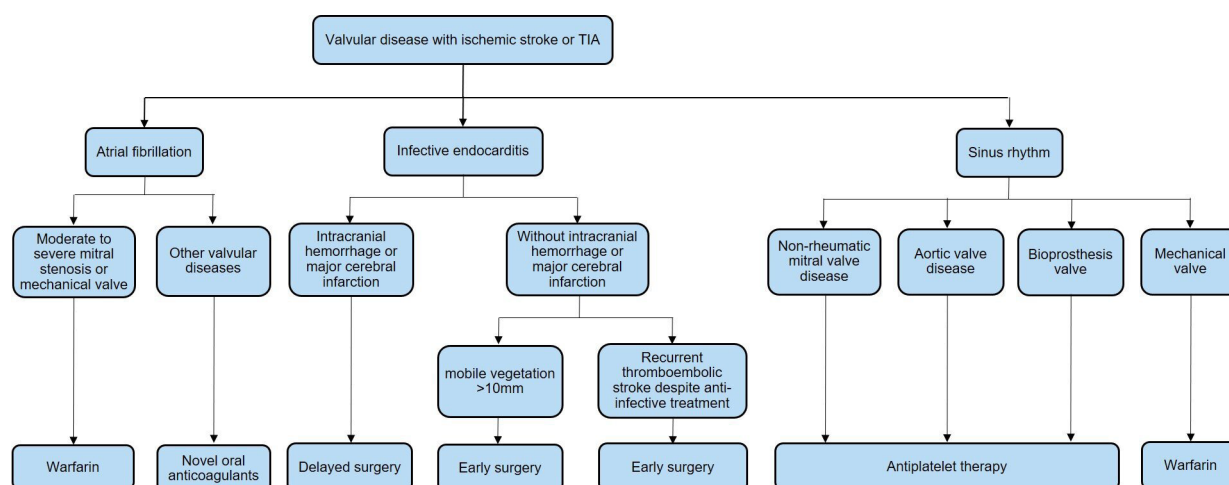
Valvular disease with ischemic stroke or TIA

Atrial fibrillation

Infective endocarditis

Sinus rhythm

Moderate to severe mitral stenosis or mechanical valve

Other valvular diseases

Intracranial hemorrhage or major cerebral infarction

Without intracranial hemorrhage or major cerebral infarction

Non-rheumatic mitral valve disease

Aortic valve disease

Bioprosthesis valve

Mechanical valve

mobile vegetation >10mm

Recurrent thromboembolic stroke despite anti-infective treatment

Warfarin

Novel oral anticoagulants

Delayed surgery

Early surgery

Early surgery

Antiplatelet therapy

Warfarin